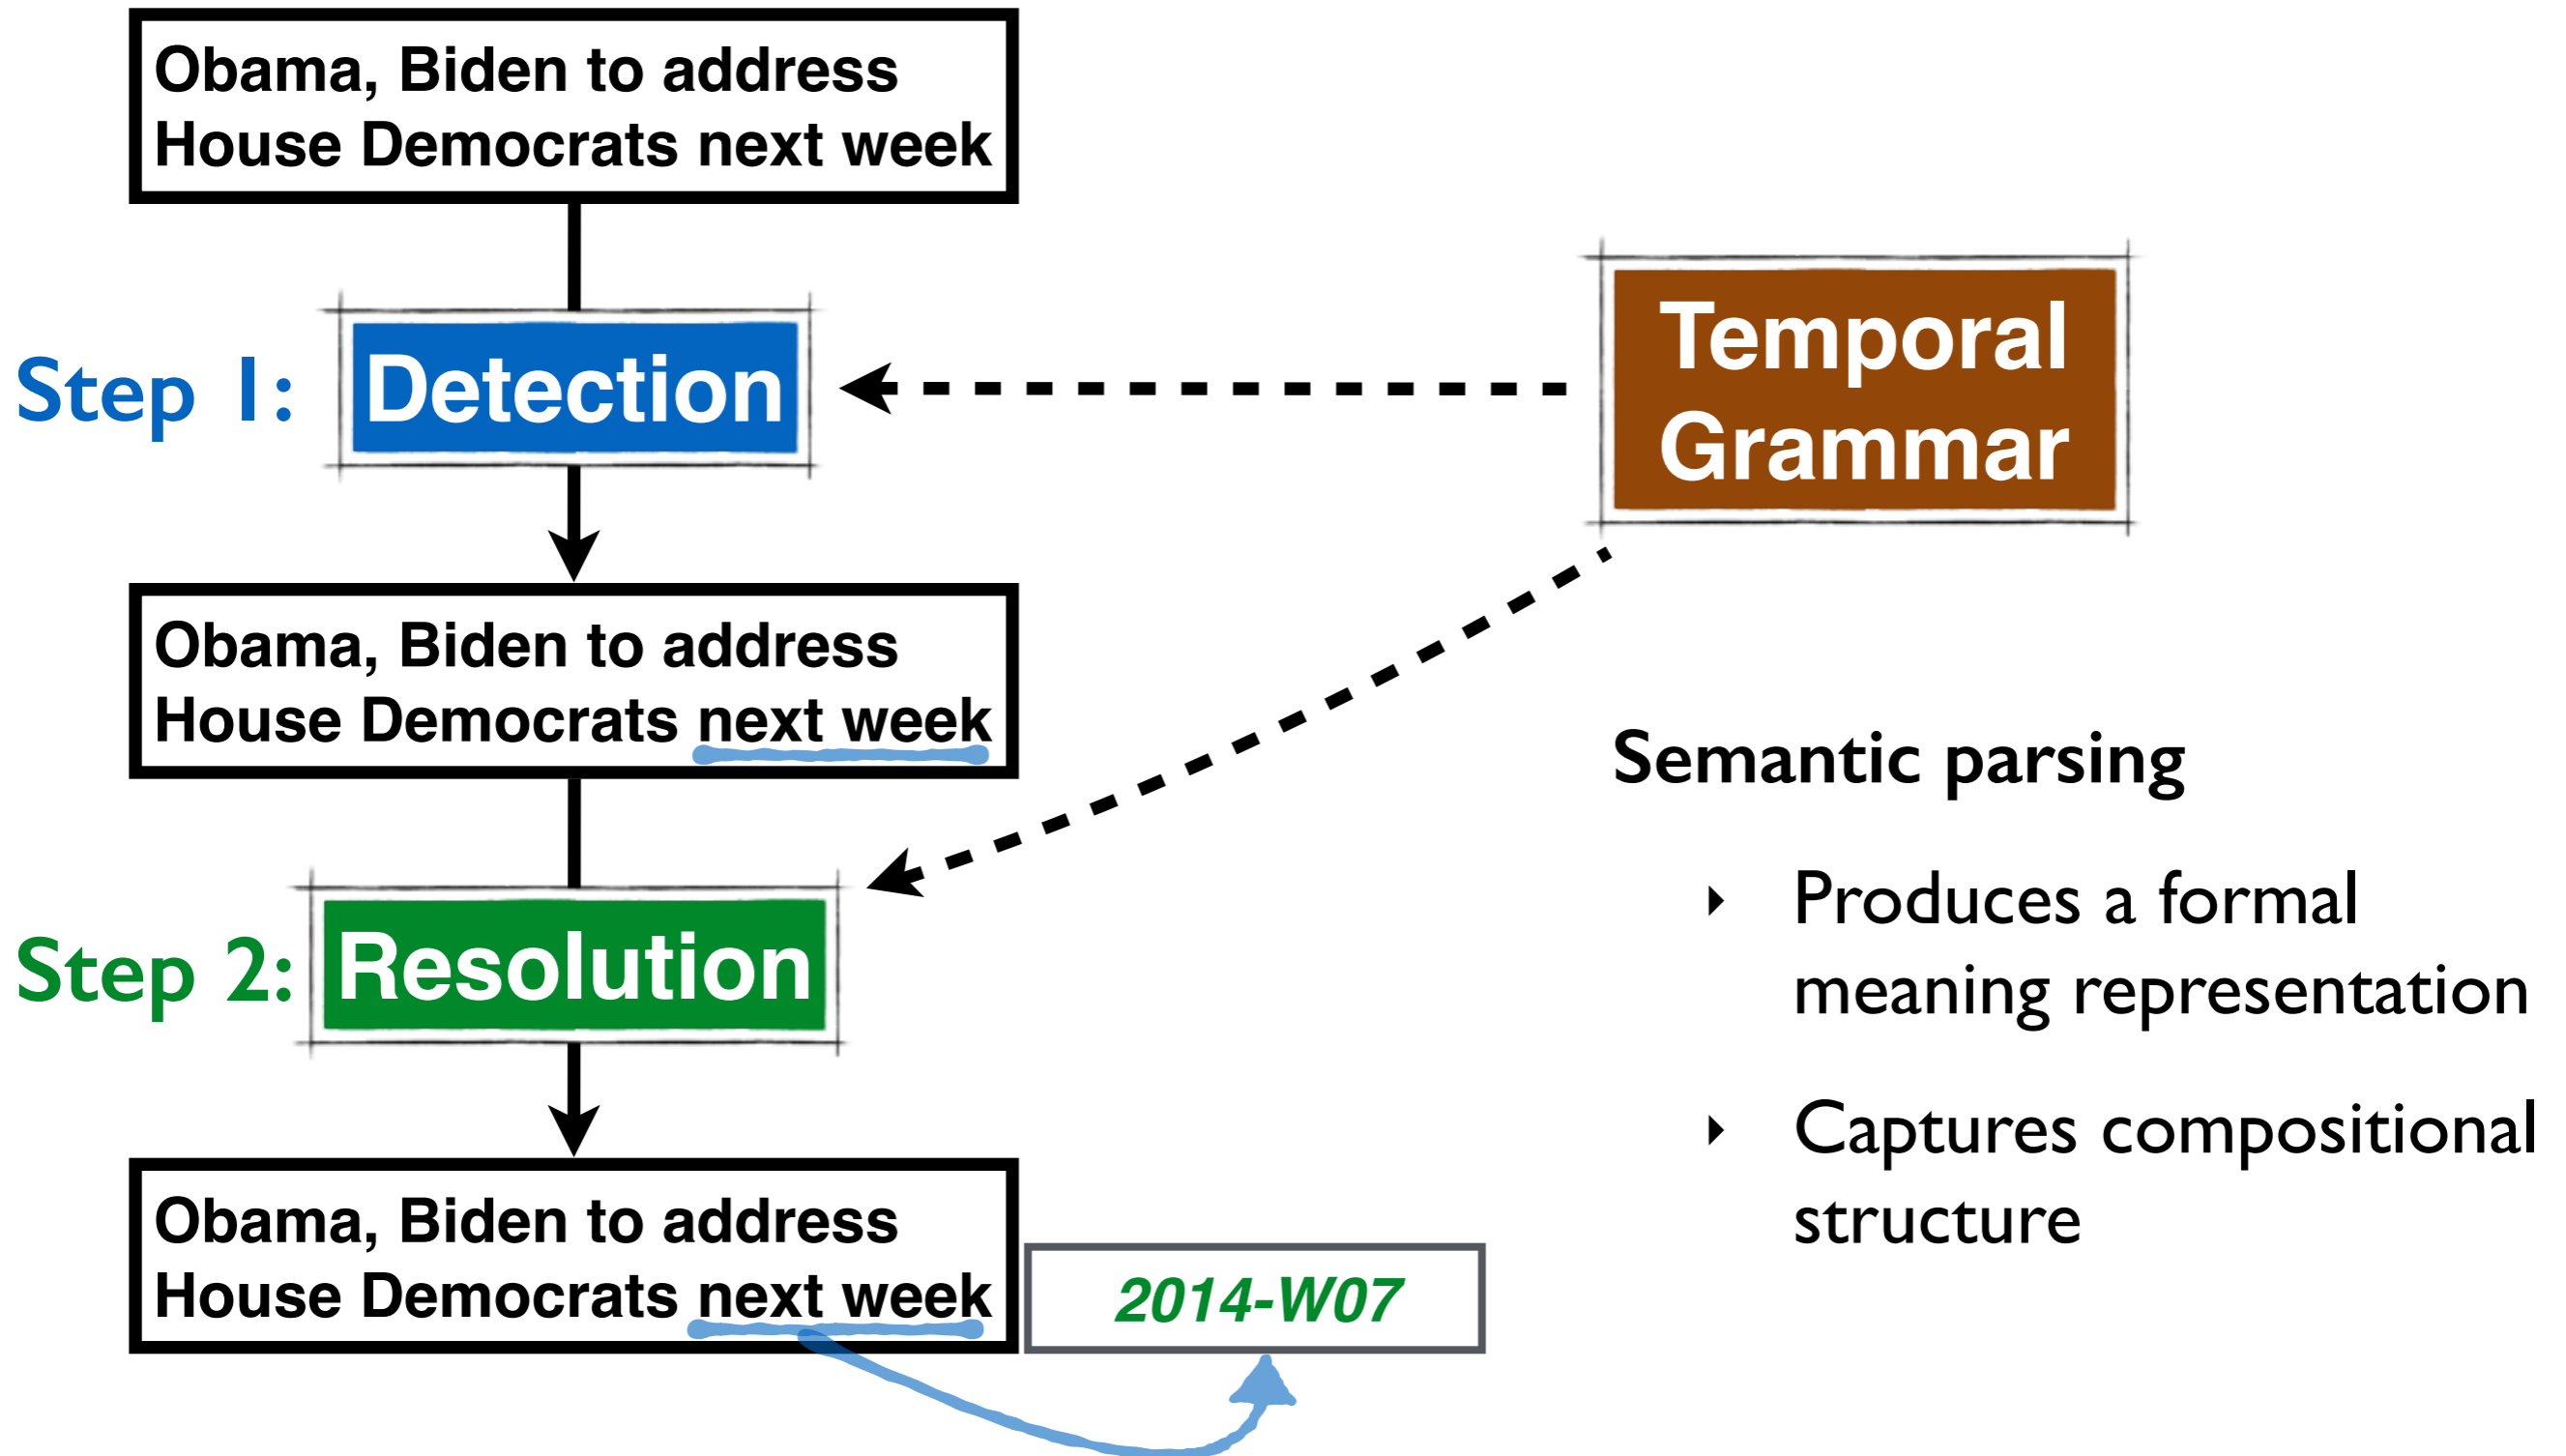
Obama, Biden to address House Democrats next week

Step 1: Detection

Temporal Grammar

Obama, Biden to address House Democrats next week

Semantic parsing

- Produces a formal meaning representation
- Captures compositional structure

Step 2: Resolution

Obama, Biden to address House Democrats next week

2014-W07